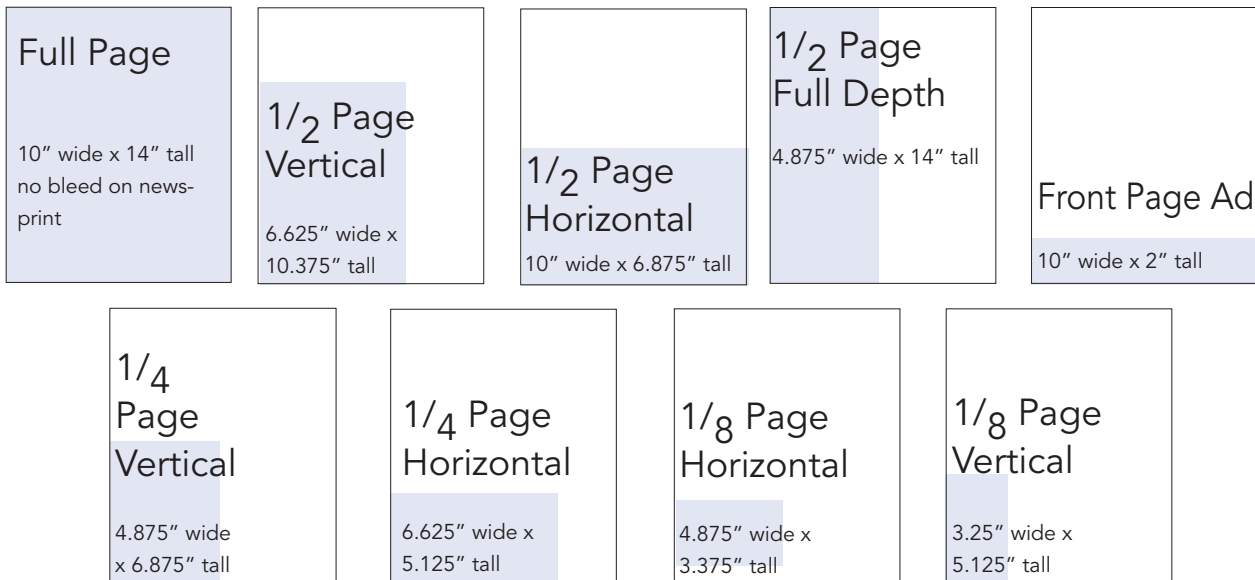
Full Page

10” wide x 14” tall no bleed on newsprint

$1/_2$ Page Vertical

6.625” wide x 10.375” tall

$1/_2$ Page Horizontal

10” wide x 6.875” tall

$1/_2$ Page Full Depth

4.875” wide x 14” tall

Front Page Ad

10” wide x 2” tall

$1/_4$ Page Vertical

4.875” wide x 6.875” tall

$1/_4$ Page Horizontal

6.625” wide x 5.125” tall

$1/_8$ Page Horizontal

4.875” wide x 3.375” tall

$1/_8$ Page Vertical

3.25” wide x 5.125” tall